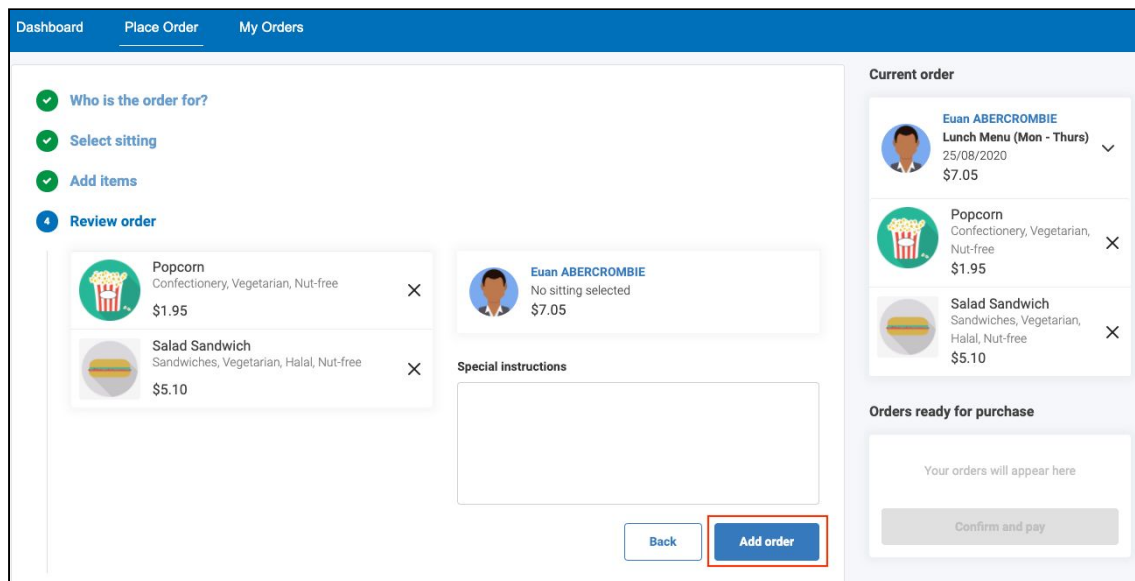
Dashboard Place Order My Orders

Who is the order for?

Select sitting

Add items

4 Review order

Popcorn
Confectionery, Vegetarian, Nut-free
$1.95

Salad Sandwich
Sandwiches, Vegetarian, Halal, Nut-free
$5.10

Euan ABERCROMBIE
No sitting selected
$7.05

Special instructions

Back

Add order

Current order

Euan ABERCROMBIE
Lunch Menu (Mon - Thurs)
25/08/2020
$7.05

Popcorn
Confectionery, Vegetarian, Nut-free
$1.95

Salad Sandwich
Sandwiches, Vegetarian, Halal, Nut-free
$5.10

Orders ready for purchase

Your orders will appear here

Confirm and pay